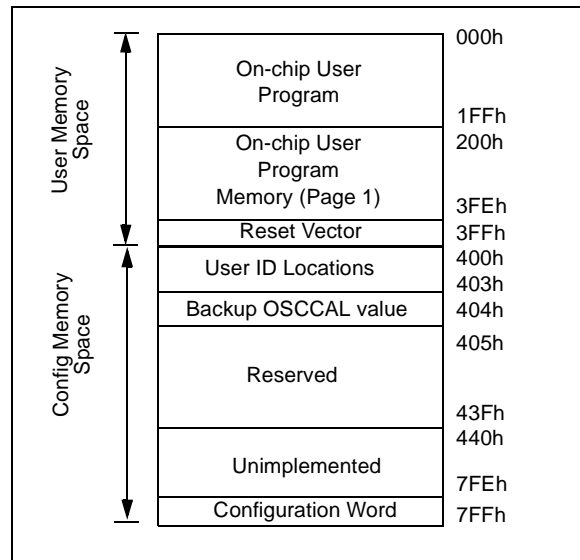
User Memory Space

Config Memory Space

On-chip User Program

On-chip User Program Memory (Page 1)

Reset Vector

User ID Locations

Backup OSCCAL value

Reserved

Unimplemented

Configuration Word

000h

1FFh

200h

3FEh

3FFh

400h

403h

404h

405h

43Fh

440h

7FEh

7FFh